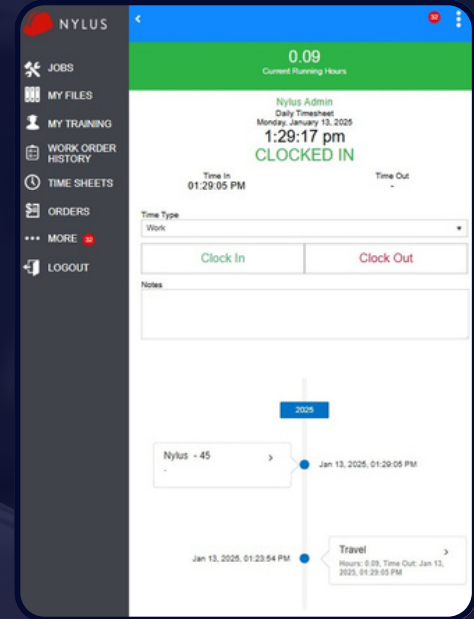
NYLUS

JOBS
MY FILES
MY TRAINING
WORK ORDER HISTORY
TIME SHEETS
ORDERS
MORE 32
LOGOUT

<
32

0.09
Current Running Hours

Nylus Admin
Daily Timesheet
Monday, January 13, 2025
1:29:17 pm
CLOCKED IN

Time In
01:29:05 PM

Time Out
-

Time Type
Work

Clock In
Clock Out

Notes

2025

Nylus - 45
-
>

Jan 13, 2025, 01:29:05 PM

Jan 13, 2025, 01:23:54 PM

Travel
Hours: 0.09, Time Out: Jan 13, 2025, 01:29:05 PM
>